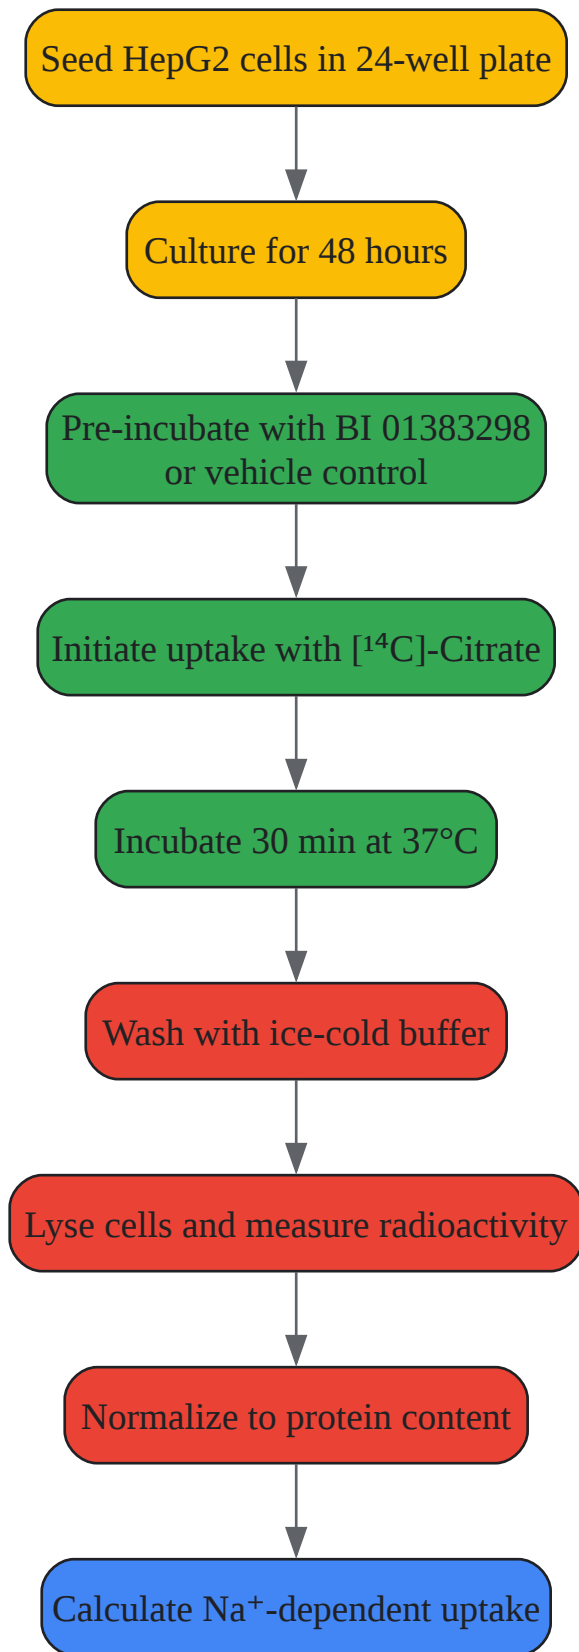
Seed HepG2 cells in 24-well plate

Culture for 48 hours

Pre-incubate with BI 01383298 or vehicle control

Initiate uptake with [$^{14}$C]-Citrate

Incubate 30 min at 37°C

Wash with ice-cold buffer

Lyse cells and measure radioactivity

Normalize to protein content

Calculate $Na^+$-dependent uptake